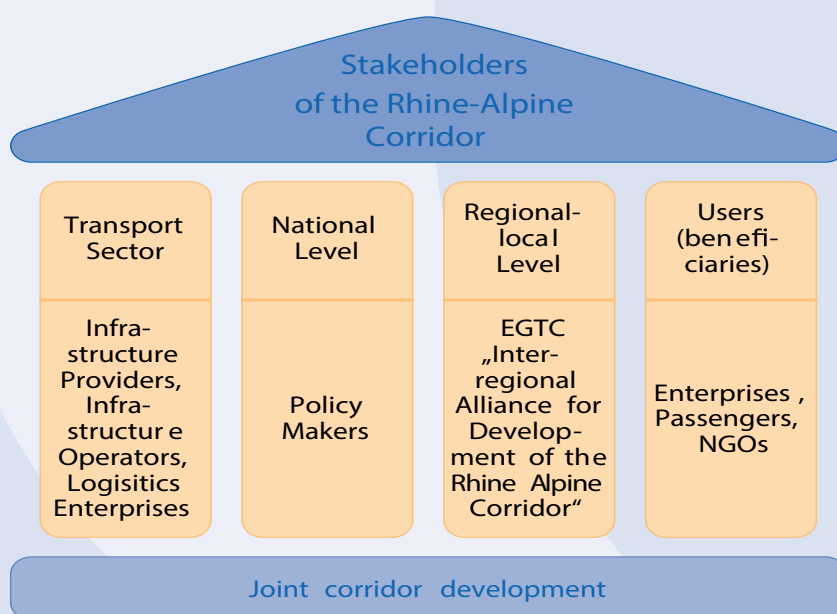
Stakeholders of the Rhine-Alpine Corridor

Transport Sector

Infrastructure Providers, Infrastructure Operators, Logisitics Enterprises

National Level

Policy Makers

Regional-local Level

EGTC „Interregional Alliance for Development of the Rhine Alpine Corridor“

Users (beneficiaries)

Enterprises , Passengers, NGOs

Joint corridor development